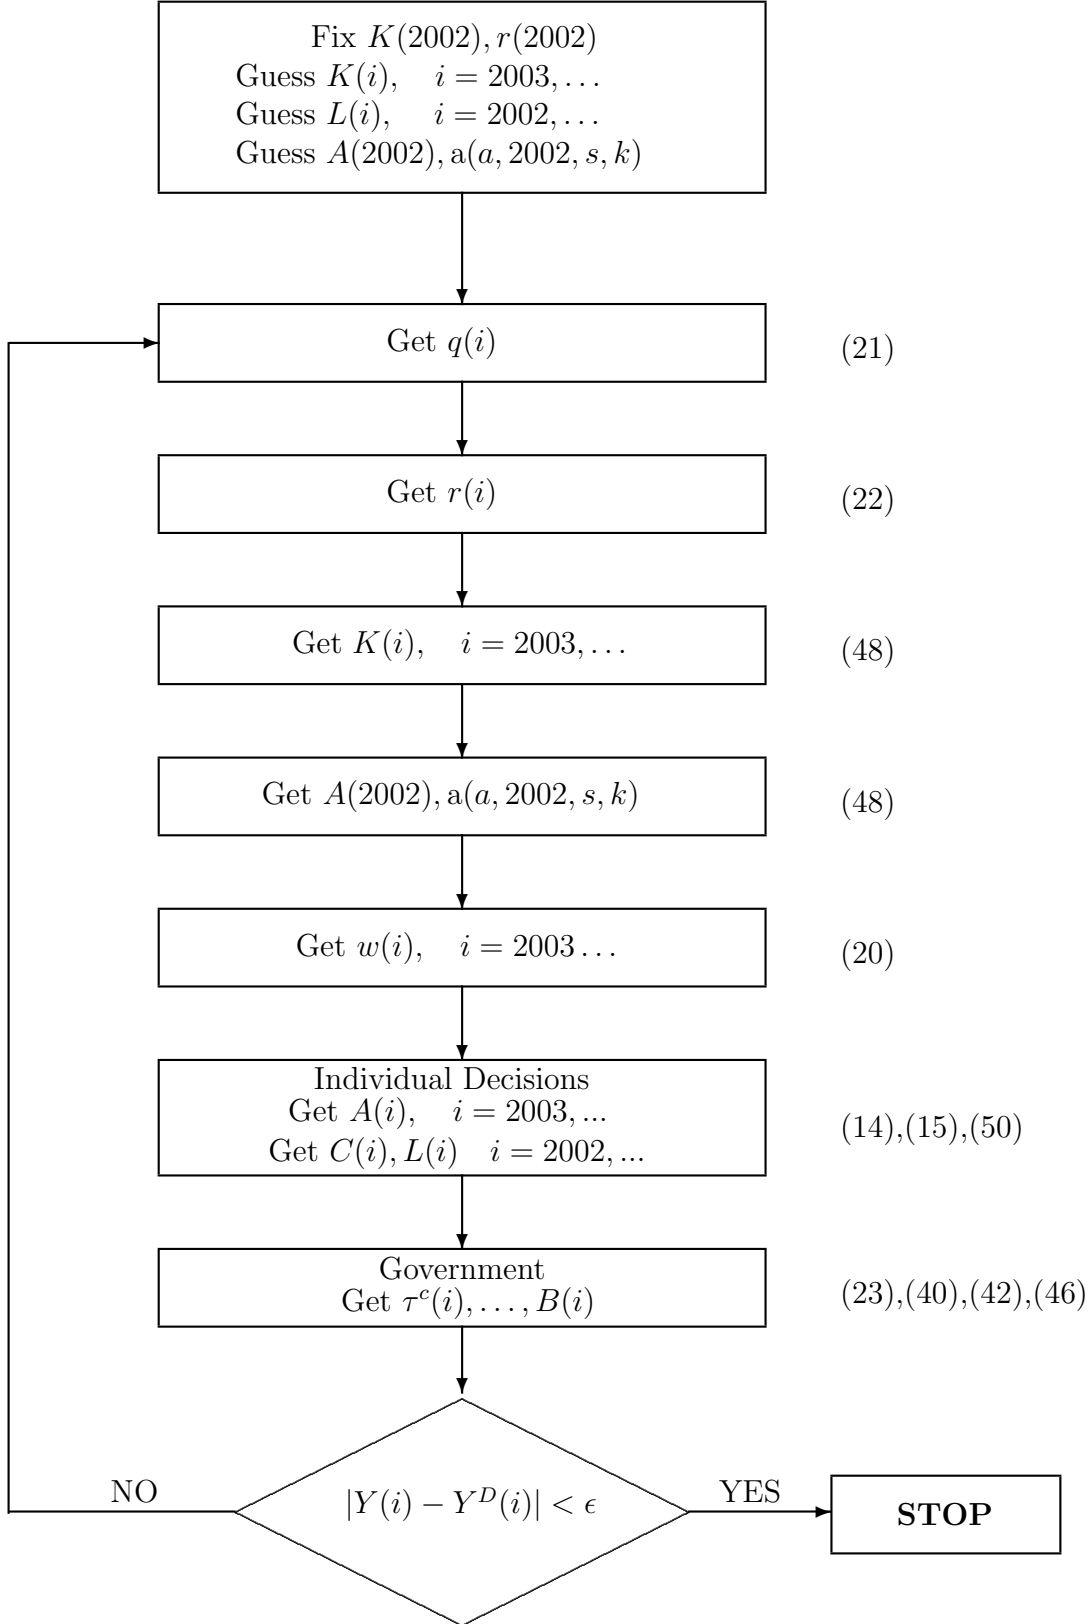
Fix $K(2002), r(2002)$
Guess $K(i), \quad i = 2003, \dots$
Guess $L(i), \quad i = 2002, \dots$
Guess $A(2002), \mathrm{a}(a, 2002, s, k)$

Get $q(i)$ (21)

Get $r(i)$ (22)

Get $K(i), \quad i = 2003, \dots$ (48)

Get $A(2002), \mathrm{a}(a, 2002, s, k)$ (48)

Get $w(i), \quad i = 2003 \dots$ (20)

Individual Decisions
Get $A(i), \quad i = 2003, ...$
Get $C(i), L(i) \quad i = 2002, ...$
(14),(15),(50)

Government
Get $\tau^c(i), \dots, B(i)$
(23),(40),(42),(46)

NO

$|Y(i) - Y^D(i)| < \epsilon$

YES

**STOP**